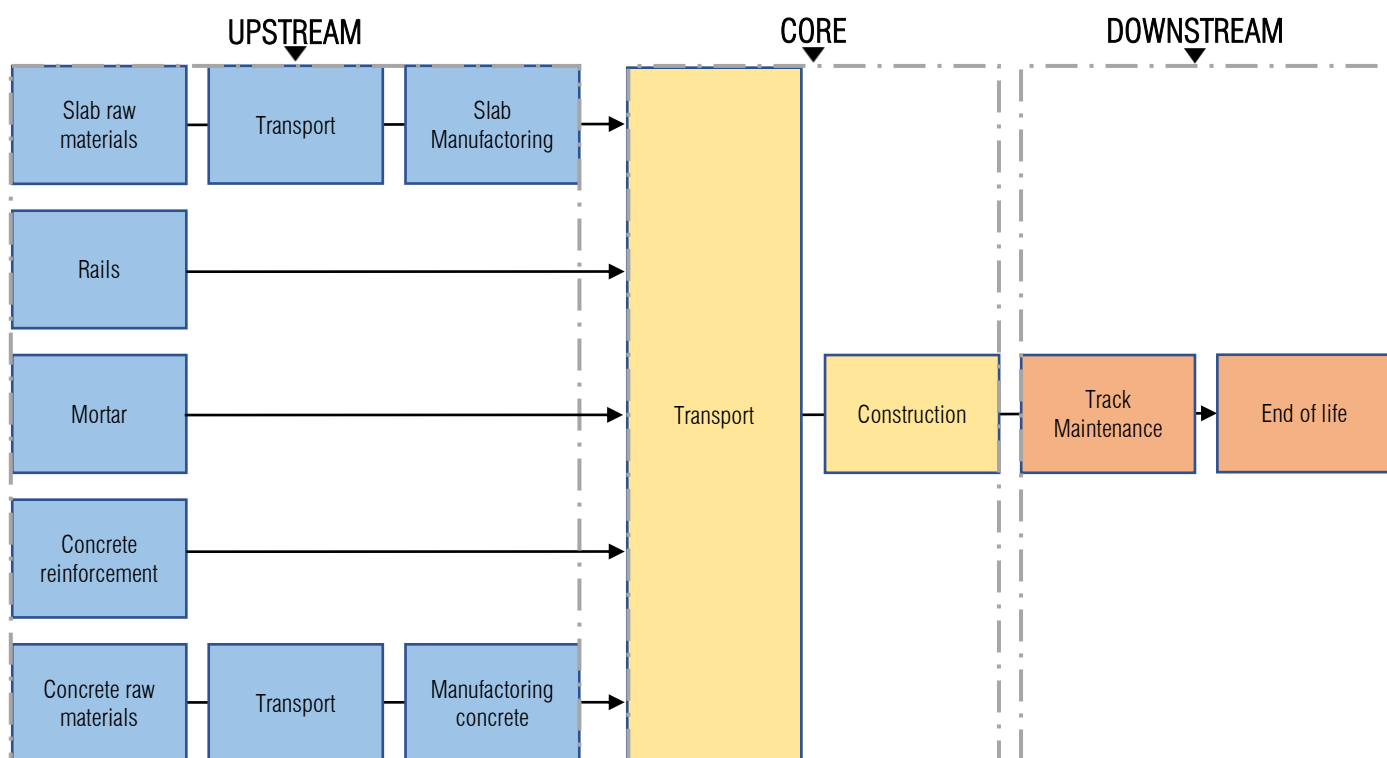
UPSTREAM

CORE

DOWNSTREAM

Slab raw materials

Transport

Slab Manufactoring

Rails

Mortar

Concrete reinforcement

Concrete raw materials

Transport

Manufactoring concrete

Transport

Construction

Track Maintenance

End of life